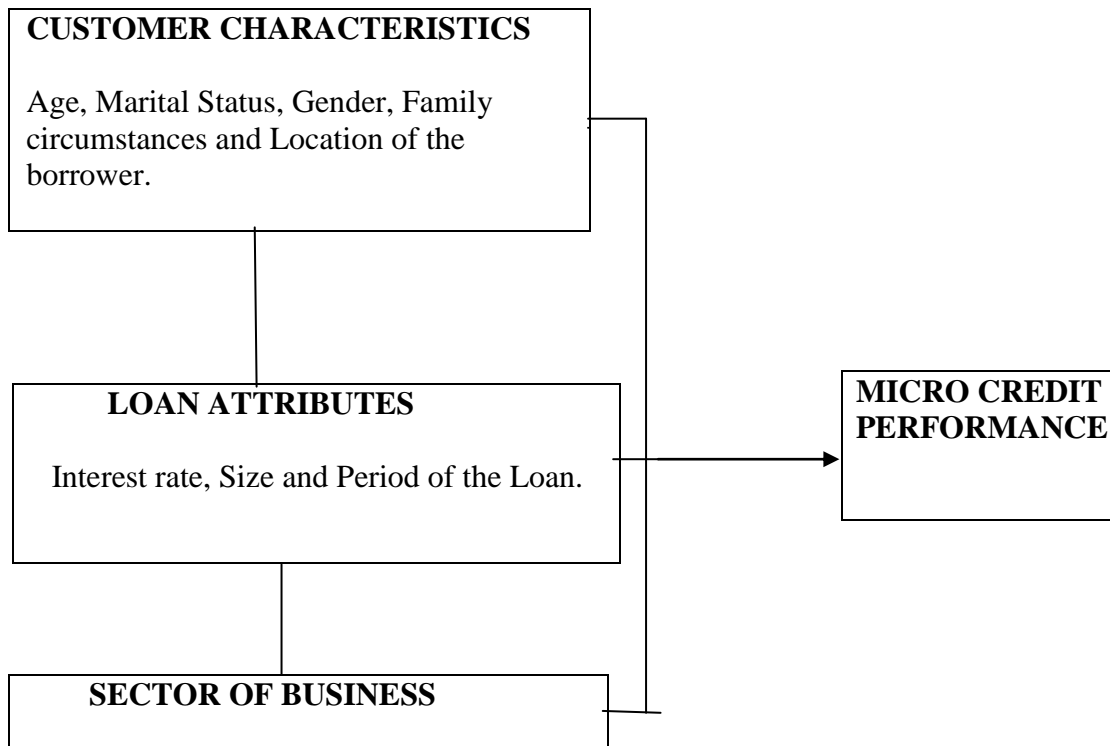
CUSTOMER CHARACTERISTICS

Age, Marital Status, Gender, Family circumstances and Location of the borrower.

LOAN ATTRIBUTES

Interest rate, Size and Period of the Loan.

MICRO CREDIT PERFORMANCE

SECTOR OF BUSINESS